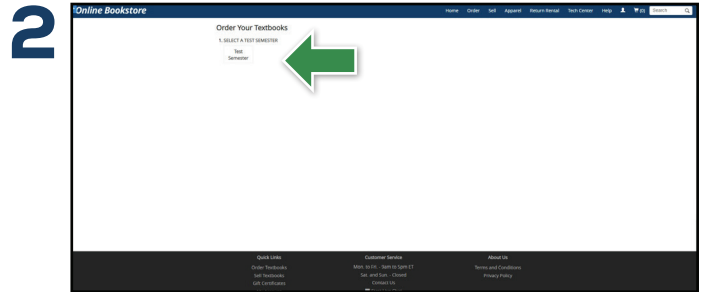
2

Online Bookstore

Home Order Sell Apparel Return Rental Tech Center Help (0) Search

Order Your Textbooks

1. SELECT A TEST SEMESTER

Test Semester

Quick Links
Order Textbooks
Sell Textbooks
Gift Certificate

Customer Service
Mon. to Fri. - 9am to 5pm ET
Sat. and Sun. - Closed
Contact Us

About Us
Terms and Conditions
Privacy Policy